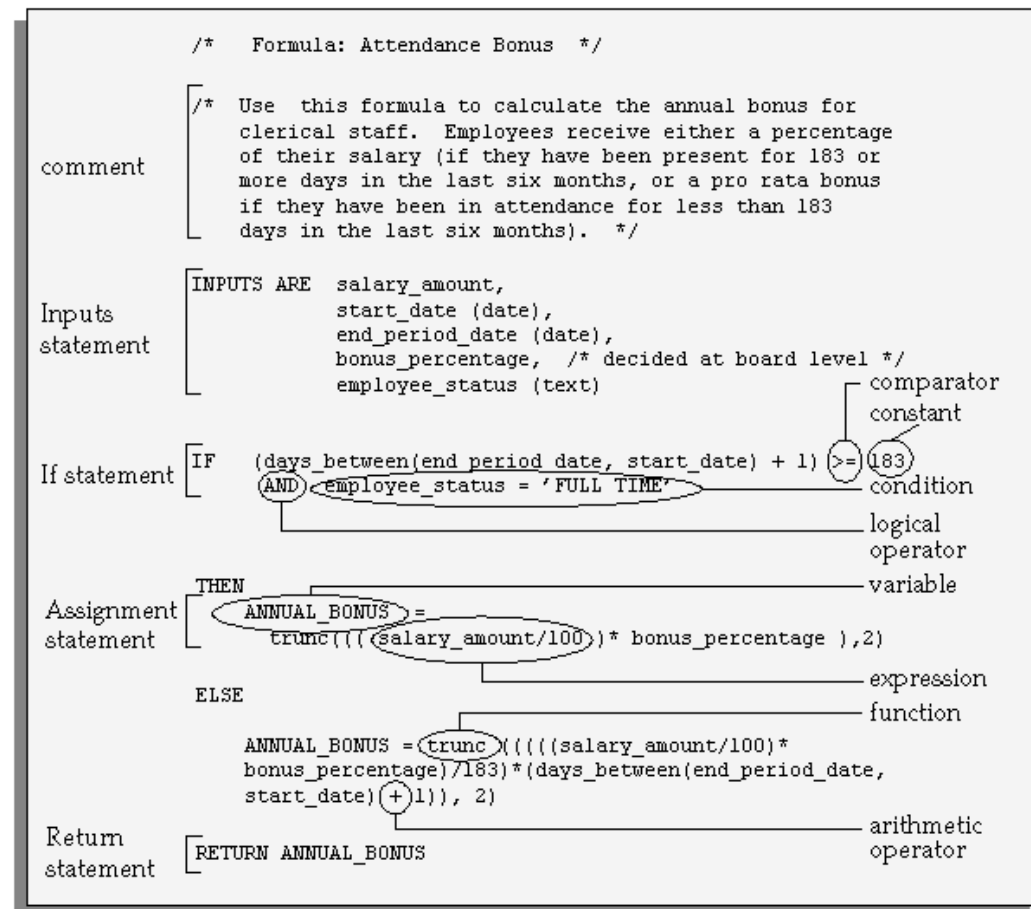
/* Formula: Attendance Bonus */

comment

/* Use this formula to calculate the annual bonus for clerical staff. Employees receive either a percentage of their salary (if they have been present for 183 or more days in the last six months, or a pro rata bonus if they have been in attendance for less than 183 days in the last six months). */

Inputs statement

INPUTS ARE salary_amount,
start_date (date),
end_period_date (date),
bonus_percentage, /* decided at board level */
employee_status (text)

comparator

constant

If statement

IF (days_between(end period date, start_date) + 1) >= 183
AND employee_status = 'FULL TIME'

condition

logical operator

THEN

variable

Assignment statement

ANNUAL_BONUS =
trunc(((salary_amount/100)* bonus_percentage ),2)

expression

ELSE

function

ANNUAL_BONUS = trunc(((((salary_amount/100)*
bonus_percentage)/183)*(days_between(end_period_date,
start_date) + 1)), 2)

arithmetic operator

Return statement

RETURN ANNUAL_BONUS